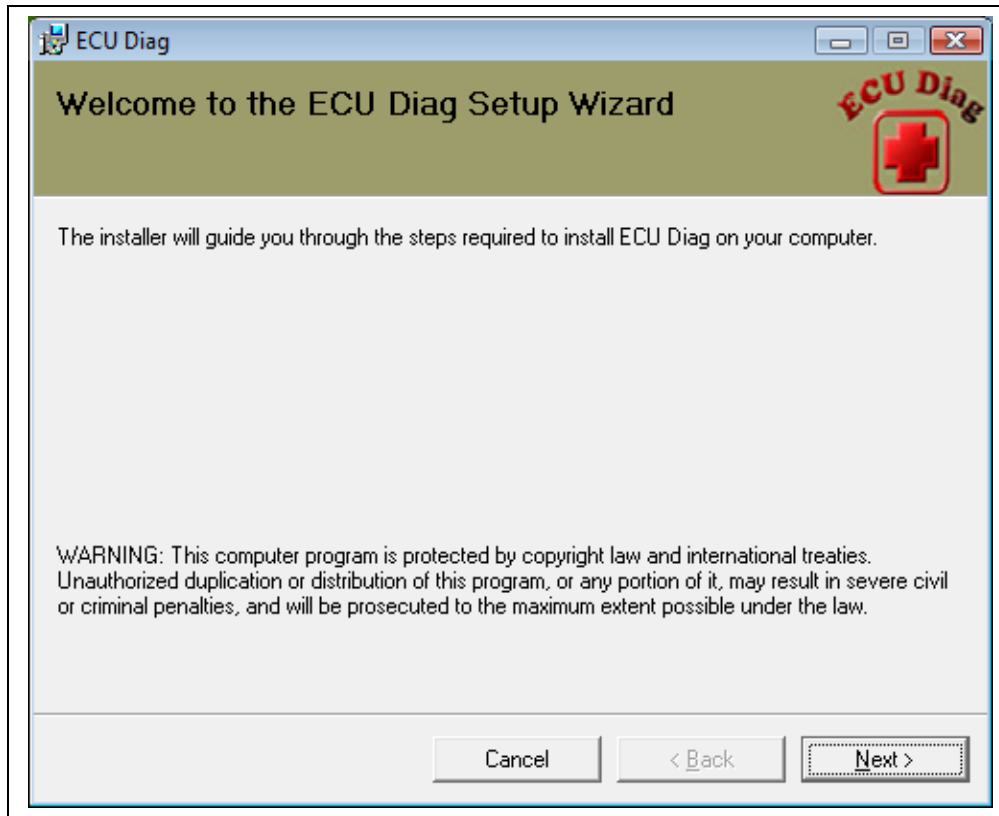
ECU Diag

Welcome to the ECU Diag Setup Wizard

ECU Diag

The installer will guide you through the steps required to install ECU Diag on your computer.

WARNING: This computer program is protected by copyright law and international treaties. Unauthorized duplication or distribution of this program, or any portion of it, may result in severe civil or criminal penalties, and will be prosecuted to the maximum extent possible under the law.

Cancel

< Back

Next >